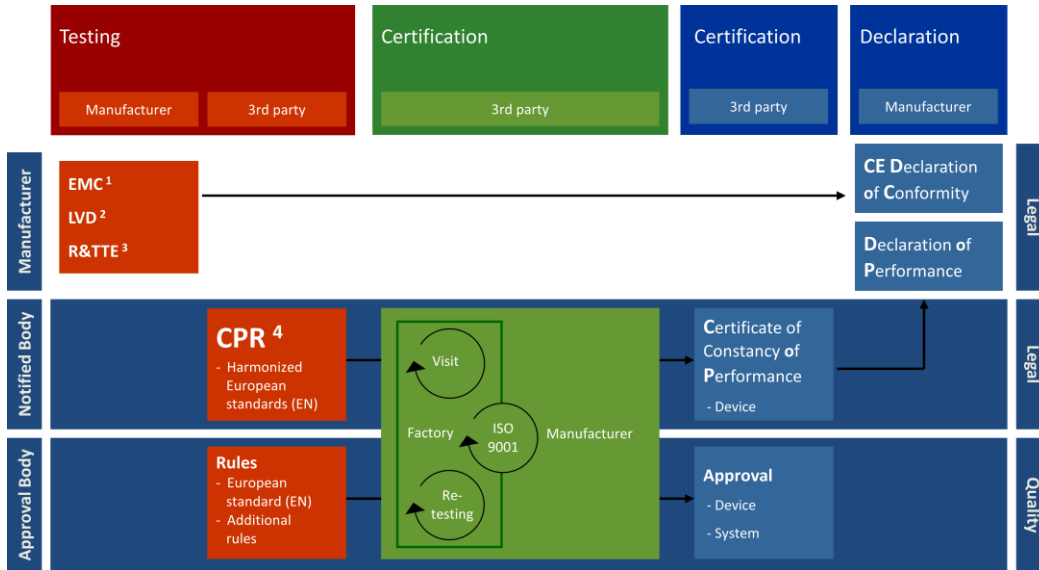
Testing

Manufacturer

3rd party

Certification

3rd party

Certification

3rd party

Declaration

Manufacturer

Manufacturer

EMC $^1$

LVD $^2$

R&TTE $^3$

CE Declaration of Conformity

Declaration of Performance

Legal

Notified Body

CPR $^4$

- Harmonized European standards (EN)

Visit

Factory

ISO 9001

Manufacturer

Re-testing

Certificate of Constancy of Performance

- Device

Legal

Approval Body

Rules

- European standard (EN)
- Additional rules

Approval

- Device
- System

Quality